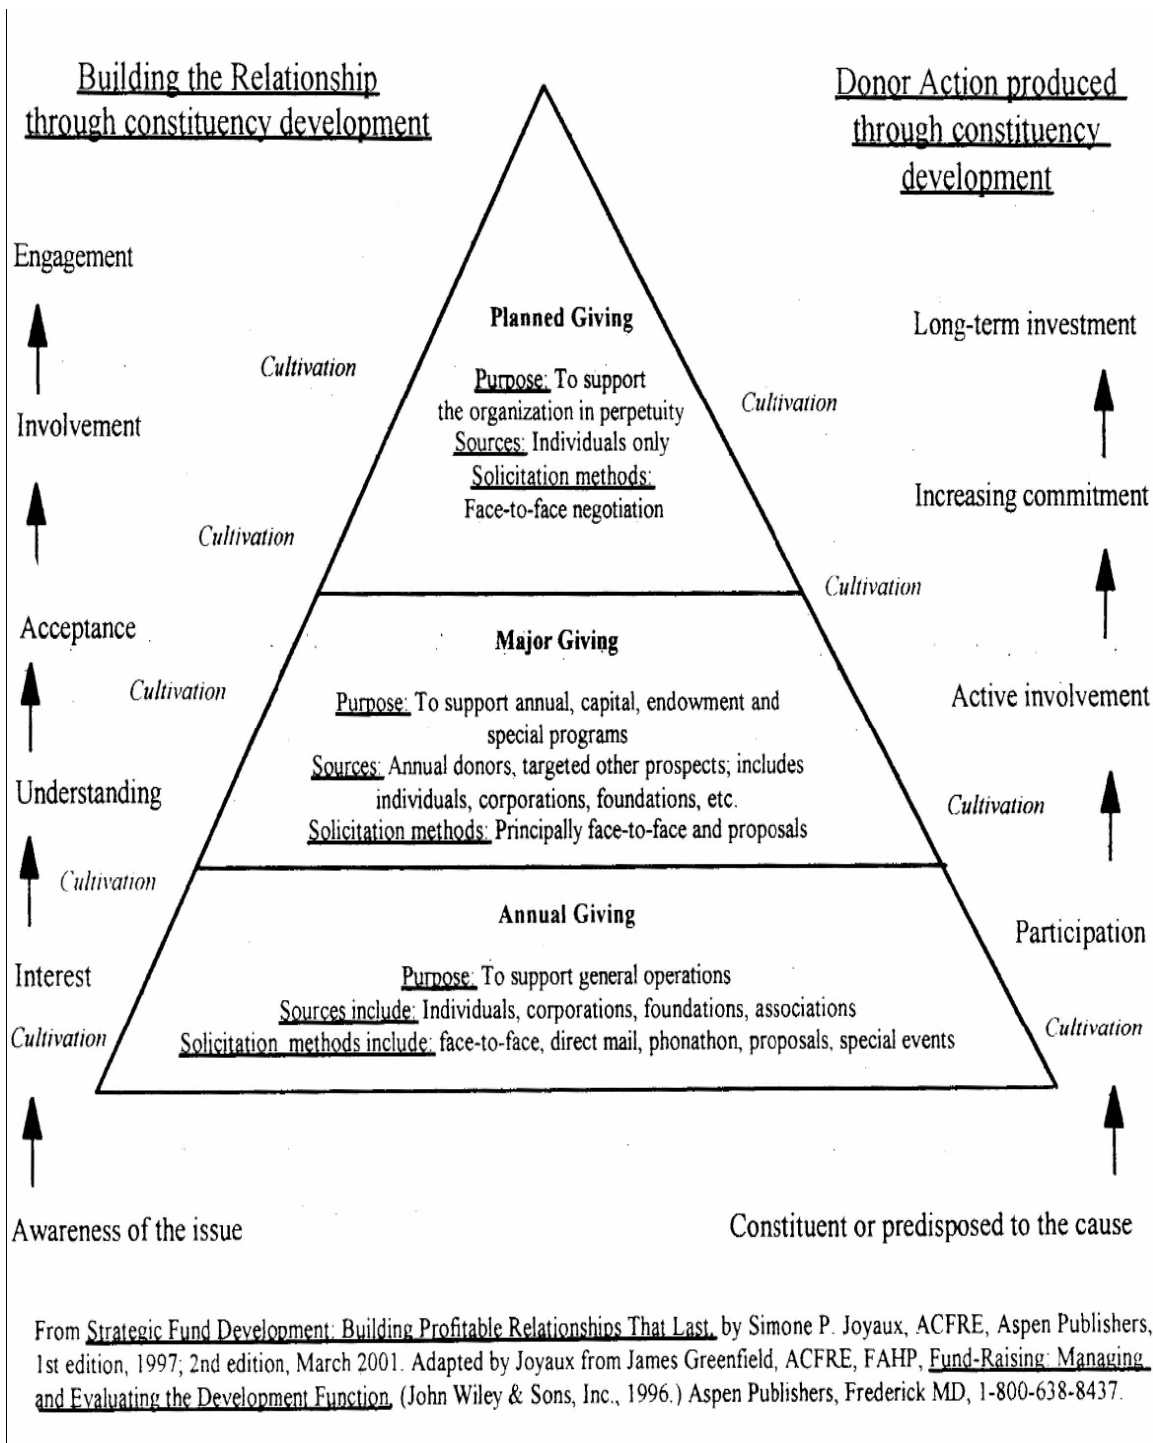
Building the Relationship through constituency development

Donor Action produced through constituency development

Engagement

Involvement

Acceptance

Understanding

Interest

Awareness of the issue

Cultivation

Cultivation

Cultivation

Cultivation

Cultivation

Planned Giving

Purpose: To support the organization in perpetuity
Sources: Individuals only
Solicitation methods: Face-to-face negotiation

Major Giving

Purpose: To support annual, capital, endowment and special programs
Sources: Annual donors, targeted other prospects; includes individuals, corporations, foundations, etc.
Solicitation methods: Principally face-to-face and proposals

Annual Giving

Purpose: To support general operations
Sources include: Individuals, corporations, foundations, associations
Solicitation methods include: face-to-face, direct mail, phonathon, proposals, special events

Long-term investment

Cultivation

Increasing commitment

Cultivation

Active involvement

Cultivation

Participation

Cultivation

Constituent or predisposed to the cause

From Strategic Fund Development: Building Profitable Relationships That Last, by Simone P. Joyaux, ACFRE, Aspen Publishers, 1st edition, 1997; 2nd edition, March 2001. Adapted by Joyaux from James Greenfield, ACFRE, FAHP, Fund-Raising: Managing and Evaluating the Development Function, (John Wiley & Sons, Inc., 1996.) Aspen Publishers, Frederick MD, 1-800-638-8437.